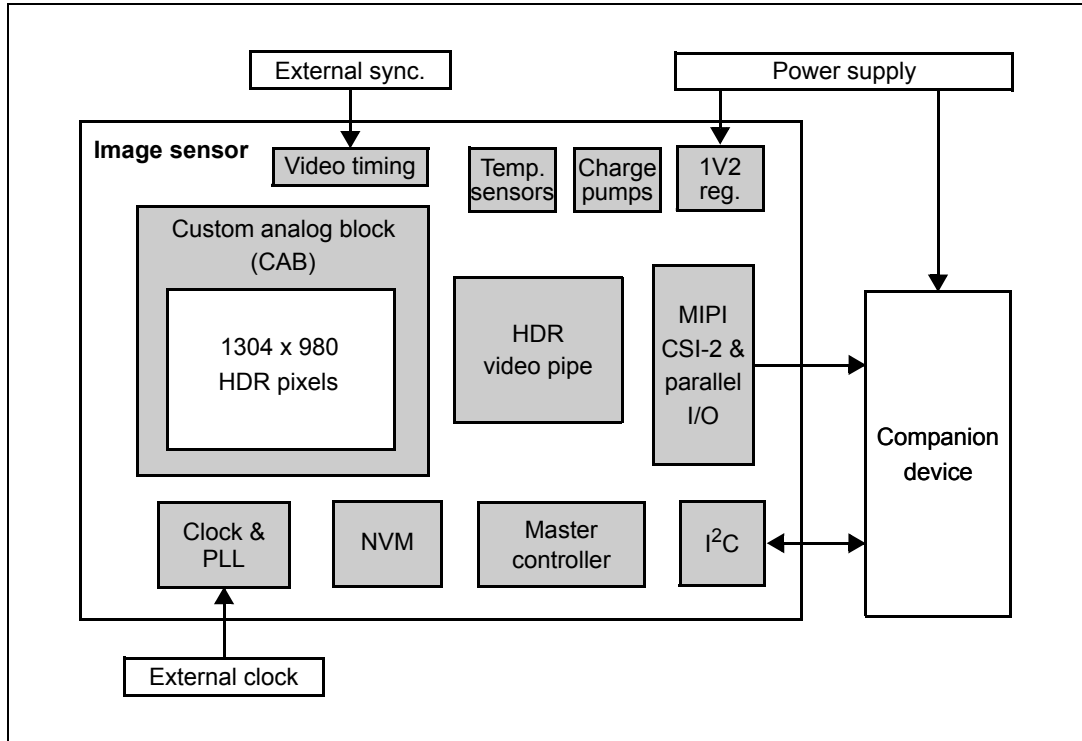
External sync.

Power supply

Image sensor

Video timing

Temp. sensors

Charge pumps

1V2 reg.

Custom analog block (CAB)

1304 x 980 HDR pixels

HDR video pipe

MIPI CSI-2 & parallel I/O

Companion device

Clock & PLL

NVM

Master controller

$I^2C$

External clock